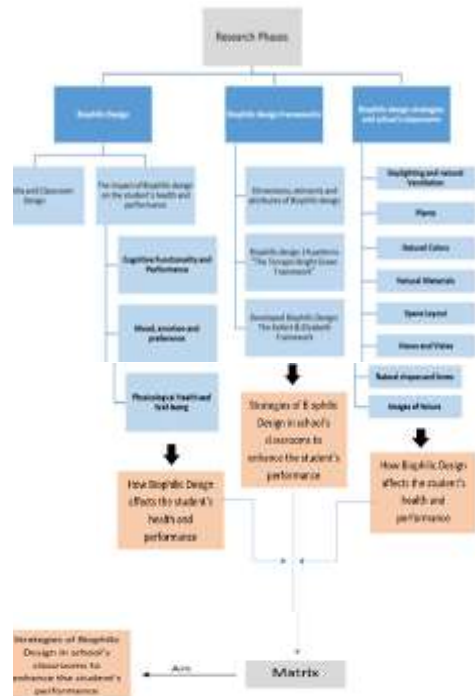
Research Phases

Biophilic Design

Biophilic Design Frameworks

Biophilic design strategies and school's classrooms

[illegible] and Classroom Design

The impact of Biophilic design on the student's health and performance

Cognitive Functionality and Performance

Mood, emotion and preference

Physiological Health and Well-being

Dimensions, elements and attributes of Biophilic design

Biophilic design 14 patterns "The Terrapin Bright Green Framework"

Developed Biophilic Design The Kellert & Calabrese Framework

Daylighting and natural Ventilation

Plants

Natural Colors

Natural Materials

Space Layout

Views and Vistas

Natural shapes and forms

Images of Nature

How Biophilic Design effects the student's health and performance

Strategies of Biophilic Design in school's classrooms to enhance the student's performance

How Biophilic Design affects the student's health and performance

Strategies of Biophilic Design in school's classrooms to enhance the student's performance

Aim

Matrix